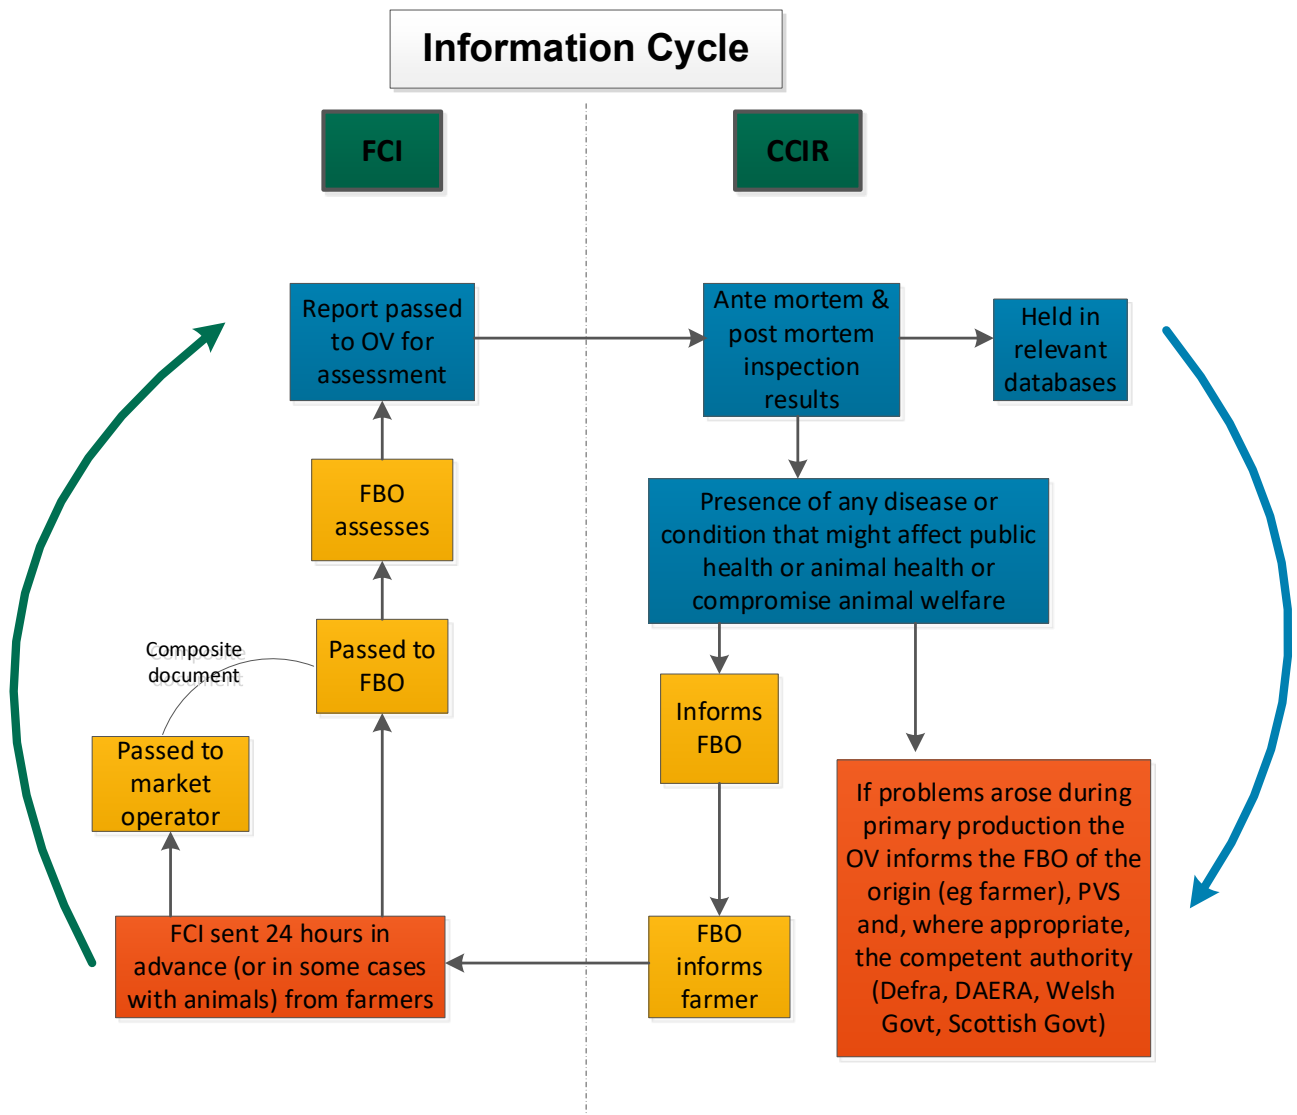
Information Cycle

FCI

CCIR

Report passed to OV for assessment

Ante mortem & post mortem inspection results

Held in relevant databases

FBO assesses

Presence of any disease or condition that might affect public health or animal health or compromise animal welfare

Composite document

Passed to FBO

Informs FBO

Passed to market operator

If problems arose during primary production the OV informs the FBO of the origin (eg farmer), PVS and, where appropriate, the competent authority (Defra, DAERA, Welsh Govt, Scottish Govt)

FCI sent 24 hours in advance (or in some cases with animals) from farmers

FBO informs farmer